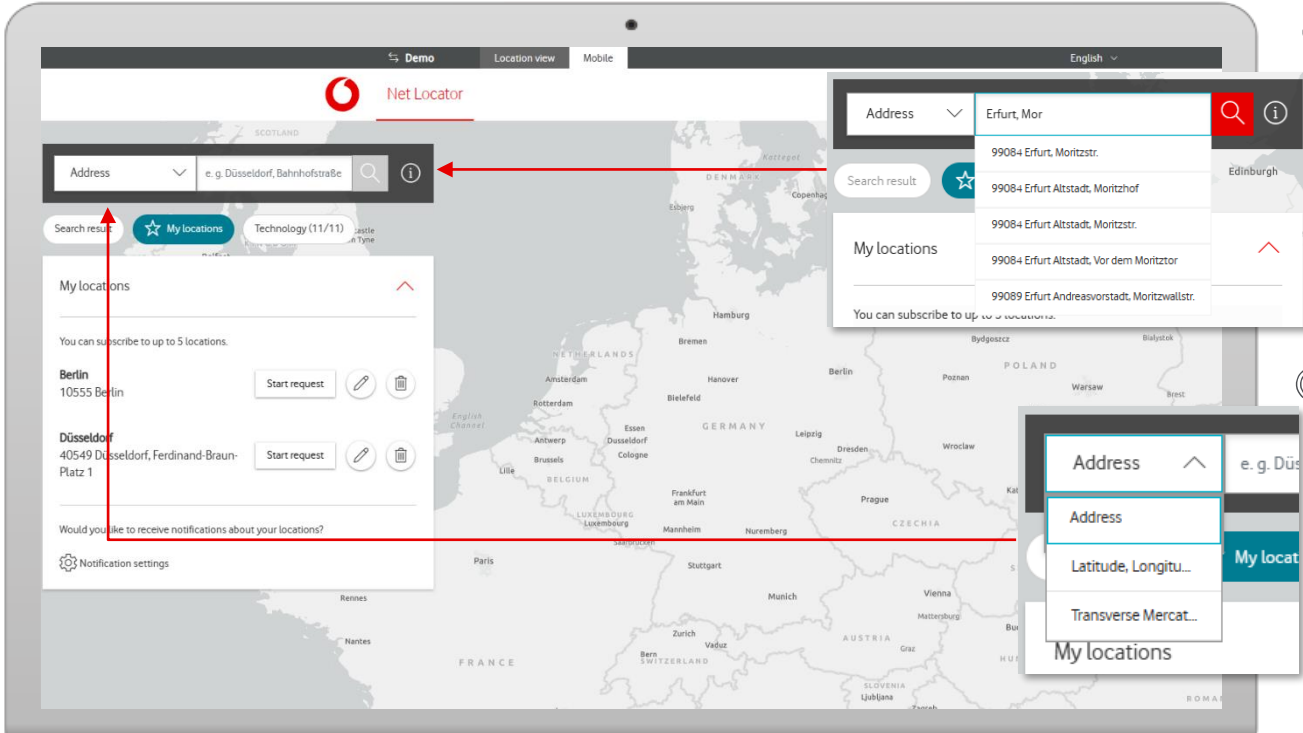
Demo Location view Mobile English

Net Locator

Address
e. g. Düsseldorf, Bahnhofstraße

Search result My locations Technology (11/11)

My locations

You can subscribe to up to 5 locations.

Berlin
10555 Berlin
Start request

Düsseldorf
40549 Düsseldorf, Ferdinand-Braun-Platz 1
Start request

Would you like to receive notifications about your locations?

Notification settings

Address
Erfurt, Mor
99084 Erfurt, Moritzstr.
99084 Erfurt Altstadt, Moritzhof
99084 Erfurt Altstadt, Moritzstr.
99084 Erfurt Altstadt, Vor dem Moritztor
99089 Erfurt Andreasvorstadt, Moritzwallstr.
Search result
My locations
You can subscribe to up to 5 locations.
Edinburgh

Address
e. g. Düs
Address
Latitude, Longitu...
Transverse Mercat...
My locat
My locations

SCOTLAND Kattegat DENMARK Esbjerg Copenhagen Hamburg Bremen NETHERLANDS Amsterdam Hanover Berlin Poznan POLAND Warsaw Bydgoszcz Bialystok Brest Rotterdam Bielefeld English Channel Antwerp Essen Düsseldorf GERMANY Leipzig Dresden Wroclaw Lille Brussels Cologne Chemnitz BELGIUM Frankfurt am Main Prague LUXEMBOURG Luxembourg Mannheim Nuremberg CZECHIA Saarbrücken Paris Stuttgart Rennes Munich Vienna Mattersburg Nantes Zurich Vaduz AUSTRIA FRANCE Bern SWITZERLAND SLOVENIA Ljubljana ROMA